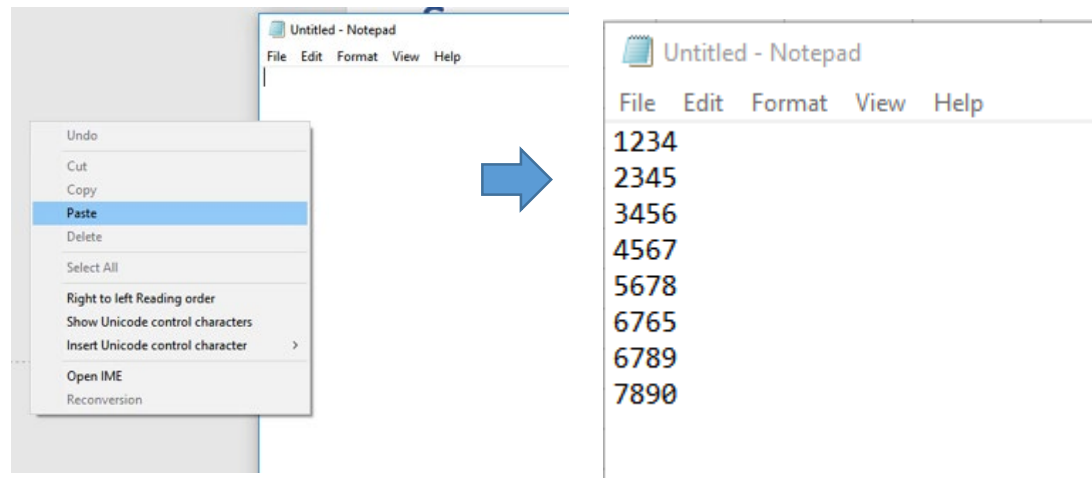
Untitled - Notepad

File Edit Format View Help

Undo

Cut

Copy

Paste

Delete

Select All

Right to left Reading order

Show Unicode control characters

Insert Unicode control character >

Open IME

Reconversion

Untitled - Notepad

File Edit Format View Help

1234
2345
3456
4567
5678
6765
6789
7890